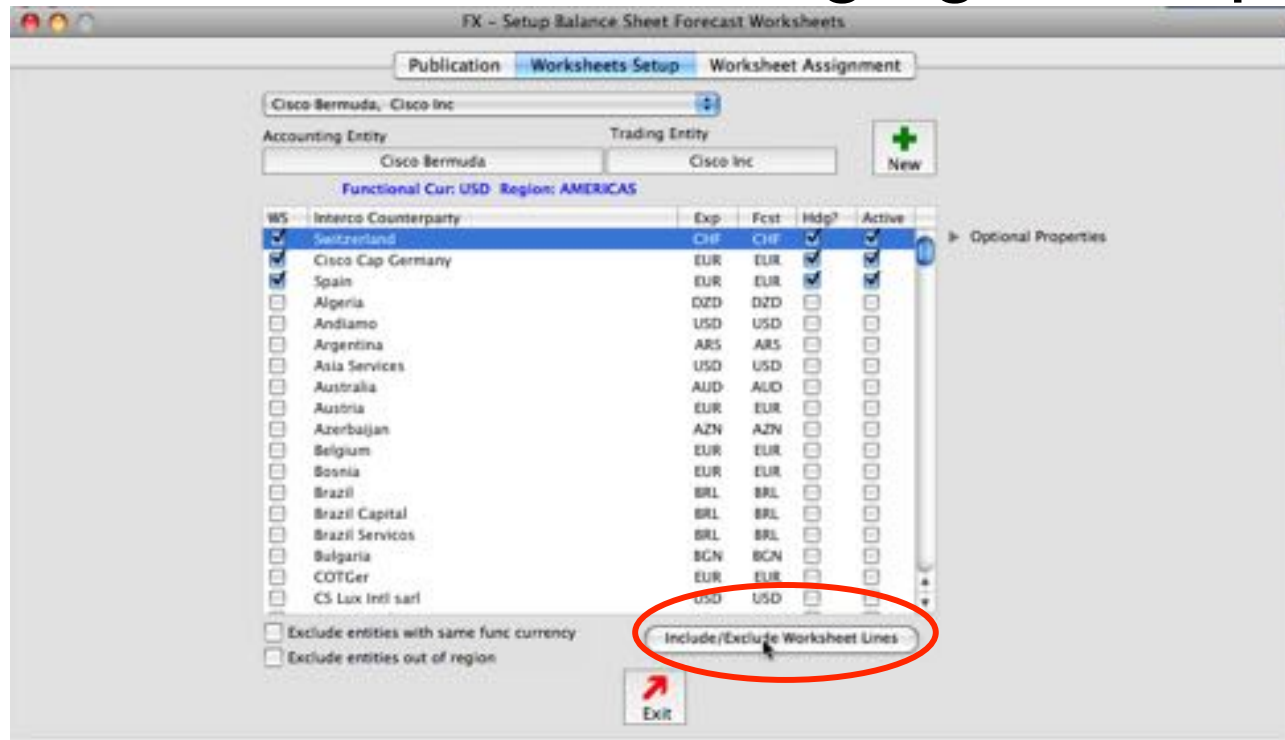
FX - Setup Balance Sheet Forecast Worksheets

Publication | Worksheets Setup | Worksheet Assignment

Cisco Bermuda, Cisco Inc

Accounting Entity
Cisco Bermuda

Trading Entity
Cisco Inc

New

Functional Cur: USD Region: AMERICAS

| WS | Interco Counterparty | Exp | Fcst | Hdg? | Active |
|---|---|---|---|---|---|
| ☑ | Switzerland | CHF | CHF | ☑ | ☑ |
| ☑ | Cisco Cap Germany | EUR | EUR | ☑ | ☑ |
| ☑ | Spain | EUR | EUR | ☑ | ☑ |
| ☐ | Algeria | DZD | DZD | ☐ | ☐ |
| ☐ | Andiamo | USD | USD | ☐ | ☐ |
| ☐ | Argentina | ARS | ARS | ☐ | ☐ |
| ☐ | Asia Services | USD | USD | ☐ | ☐ |
| ☐ | Australia | AUD | AUD | ☐ | ☐ |
| ☐ | Austria | EUR | EUR | ☐ | ☐ |
| ☐ | Azerbaijan | AZN | AZN | ☐ | ☐ |
| ☐ | Belgium | EUR | EUR | ☐ | ☐ |
| ☐ | Bosnia | EUR | EUR | ☐ | ☐ |
| ☐ | Brazil | BRL | BRL | ☐ | ☐ |
| ☐ | Brazil Capital | BRL | BRL | ☐ | ☐ |
| ☐ | Brazil Servicos | BRL | BRL | ☐ | ☐ |
| ☐ | Bulgaria | BGN | BGN | ☐ | ☐ |
| ☐ | COTGer | EUR | EUR | ☐ | ☐ |
| ☐ | CS Lux Intl sarl | USD | USD | ☐ | ☐ |

Optional Properties

Exclude entities with same func currency
Exclude entities out of region

Include/Exclude Worksheet Lines

Exit